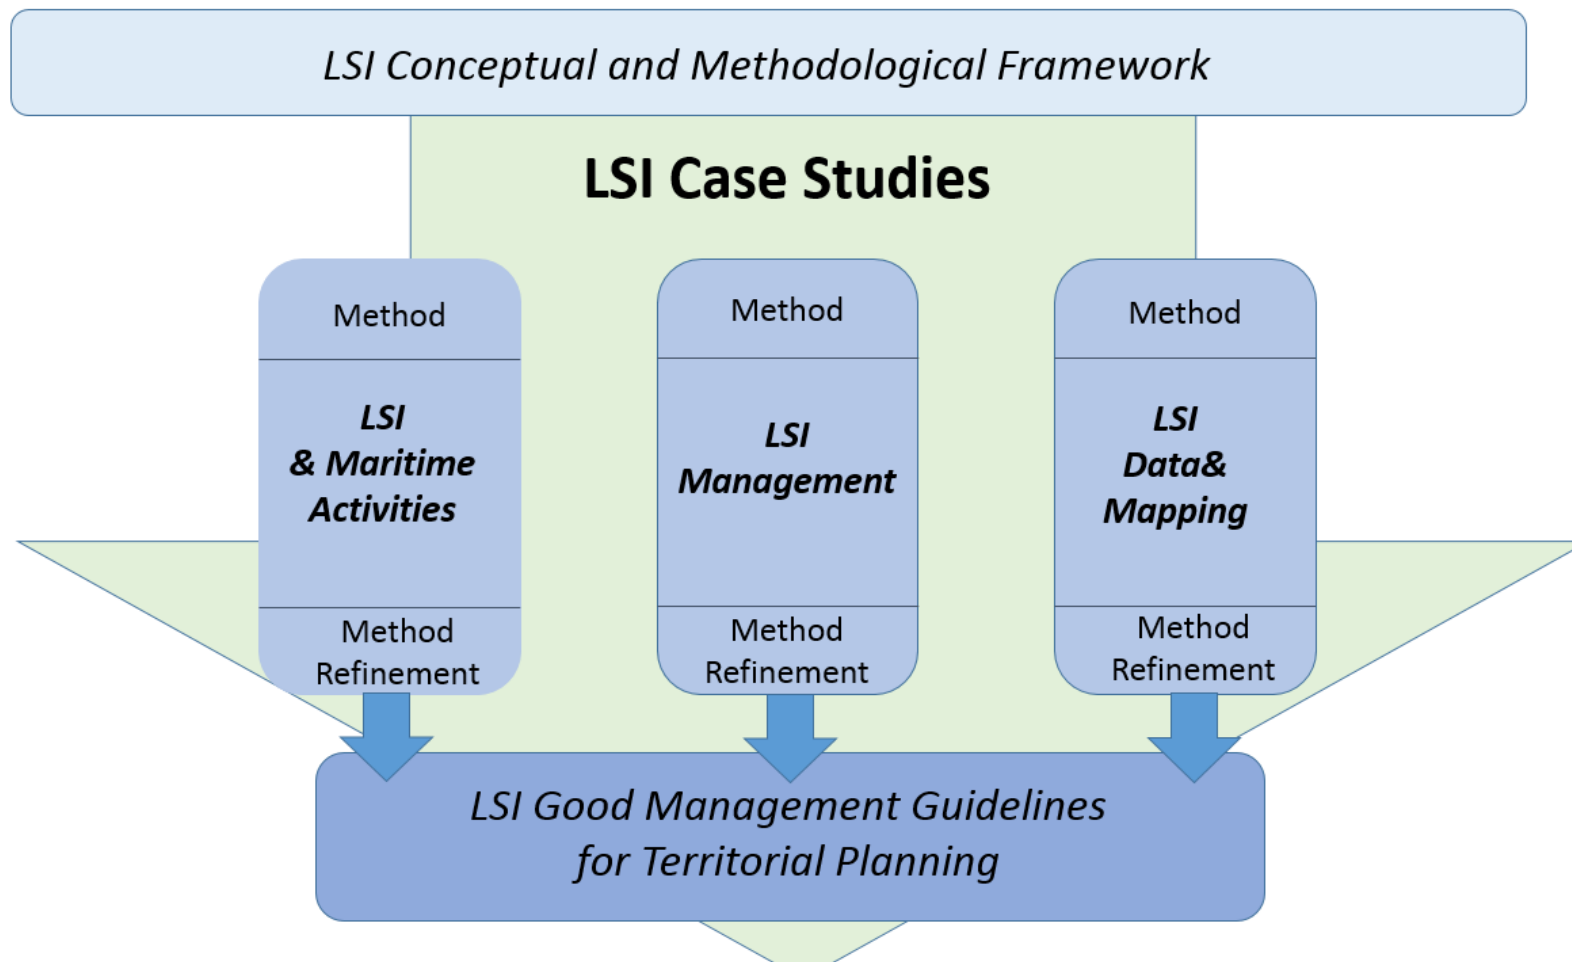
LSI Conceptual and Methodological Framework

LSI Case Studies

Method

LSI & Maritime Activities

Method Refinement

Method

LSI Management

Method Refinement

Method

LSI Data& Mapping

Method Refinement

LSI Good Management Guidelines for Territorial Planning